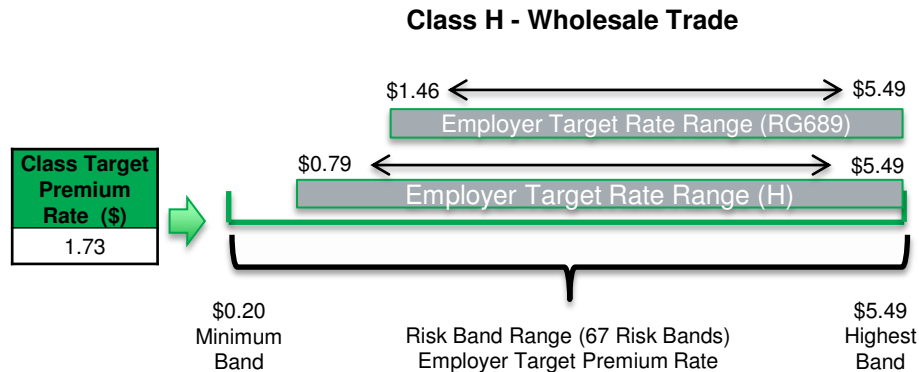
Class H - Wholesale Trade

$1.46 $5.49

Employer Target Rate Range (RG689)

Class Target Premium Rate ($)

1.73

$0.79 $5.49

Employer Target Rate Range (H)

$0.20 Minimum Band

Risk Band Range (67 Risk Bands) Employer Target Premium Rate

$5.49 Highest Band